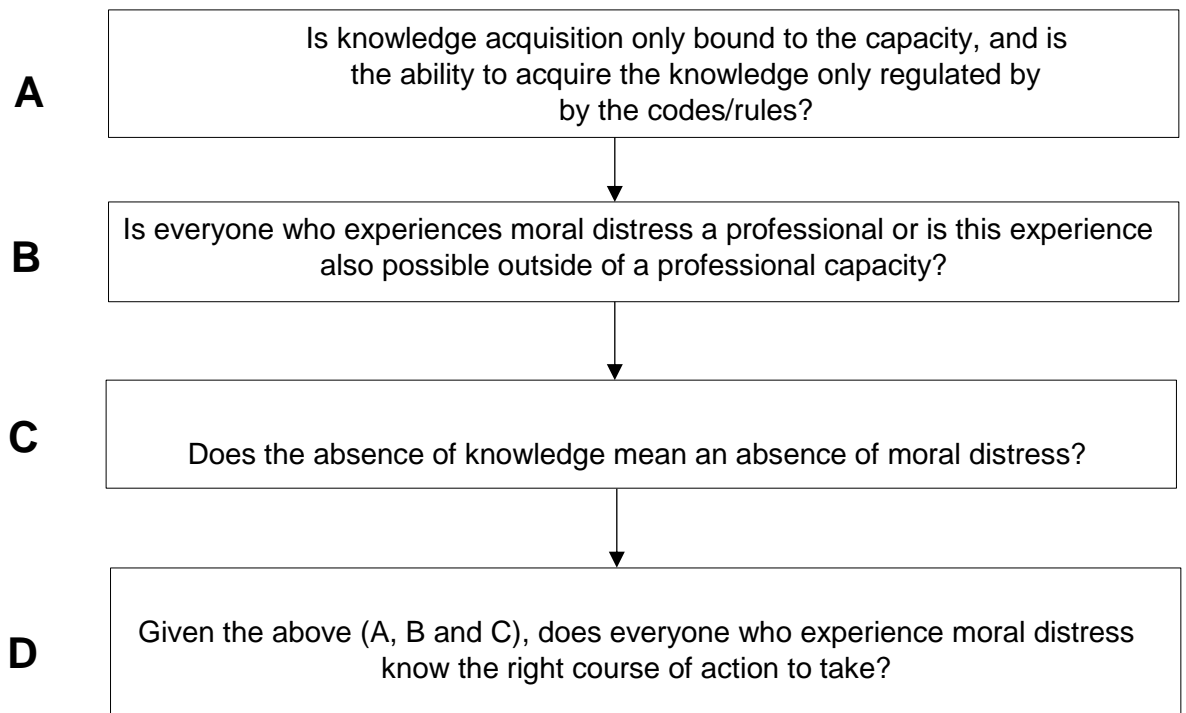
A

Is knowledge acquisition only bound to the capacity, and is the ability to acquire the knowledge only regulated by by the codes/rules?

B

Is everyone who experiences moral distress a professional or is this experience also possible outside of a professional capacity?

C

Does the absence of knowledge mean an absence of moral distress?

D

Given the above (A, B and C), does everyone who experience moral distress know the right course of action to take?